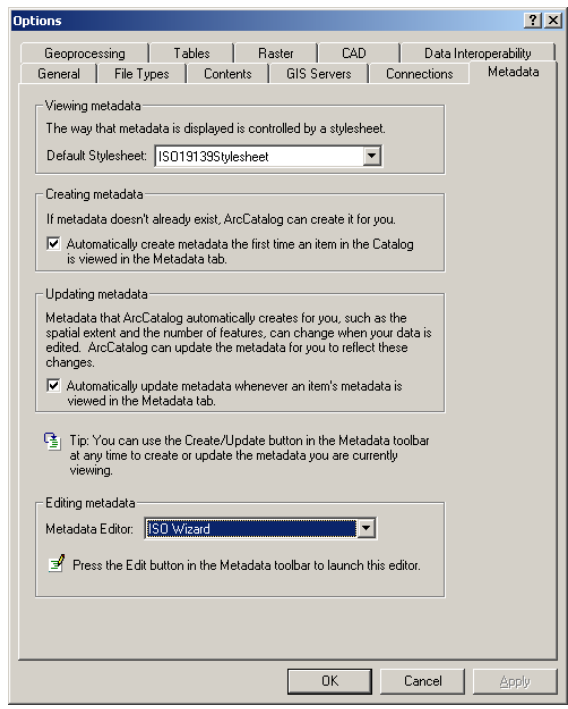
Options

?
X

Geoprocessing
Tables
Raster
CAD
Data Interoperability
General
File Types
Contents
GIS Servers
Connections
Metadata

Viewing metadata

The way that metadata is displayed is controlled by a stylesheet.

Default Stylesheet: ISO19139Stylesheet

Creating metadata

If metadata doesn't already exist, ArcCatalog can create it for you.

Automatically create metadata the first time an item in the Catalog is viewed in the Metadata tab.

Updating metadata

Metadata that ArcCatalog automatically creates for you, such as the spatial extent and the number of features, can change when your data is edited. ArcCatalog can update the metadata for you to reflect these changes.

Automatically update metadata whenever an item's metadata is viewed in the Metadata tab.

Tip: You can use the Create/Update button in the Metadata toolbar at any time to create or update the metadata you are currently viewing.

Editing metadata

Metadata Editor: ISO Wizard

Press the Edit button in the Metadata toolbar to launch this editor.

OK
Cancel
Apply